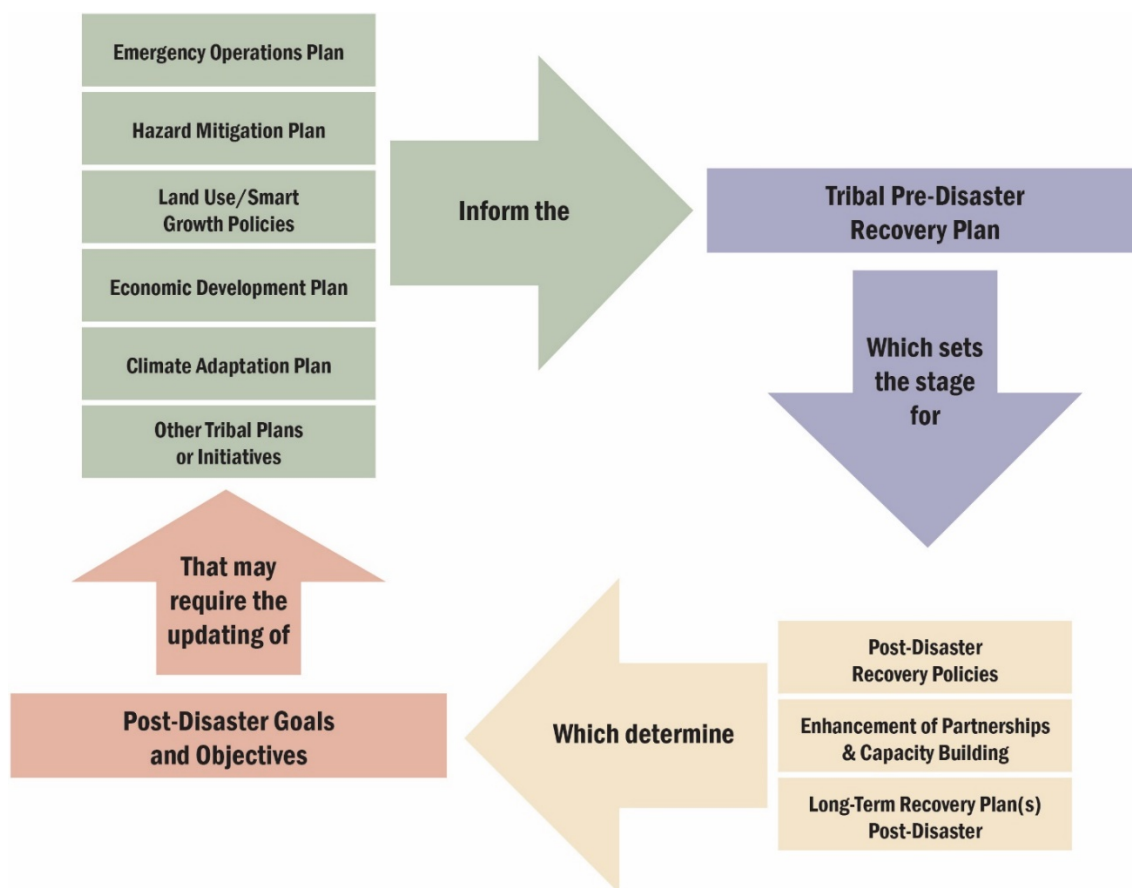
Emergency Operations Plan

Hazard Mitigation Plan

Land Use/Smart Growth Policies

Economic Development Plan

Climate Adaptation Plan

Other Tribal Plans or Initiatives

Inform the

Tribal Pre-Disaster Recovery Plan

Which sets the stage for

Post-Disaster Recovery Policies

Enhancement of Partnerships & Capacity Building

Long-Term Recovery Plan(s) Post-Disaster

Which determine

Post-Disaster Goals and Objectives

That may require the updating of